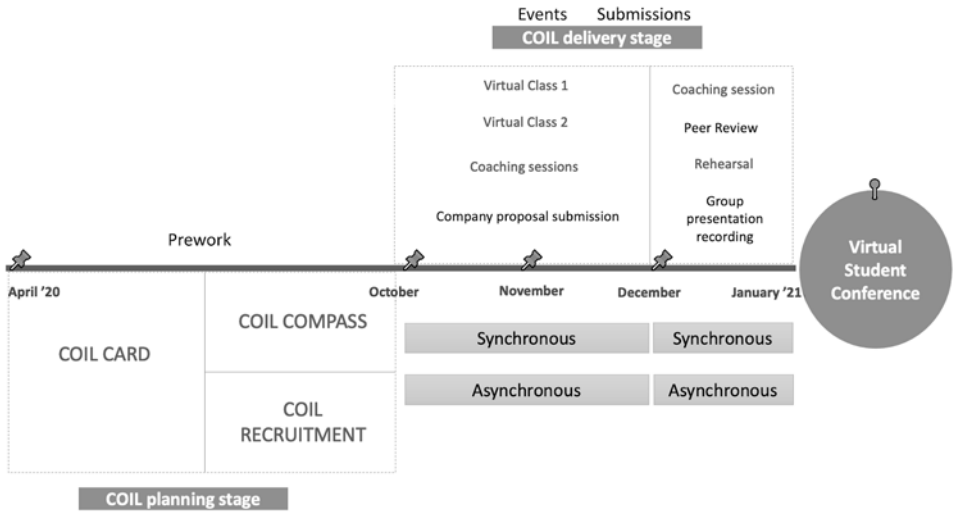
Events Submissions
COIL delivery stage

Virtual Class 1

Virtual Class 2

Coaching sessions

Company proposal submission

Coaching session

Peer Review

Rehearsal

Group presentation recording

Prework

Virtual Student Conference

April '20

October

November

December

January '21

COIL CARD

COIL COMPASS

COIL RECRUITMENT

Synchronous

Synchronous

Asynchronous

Asynchronous

COIL planning stage